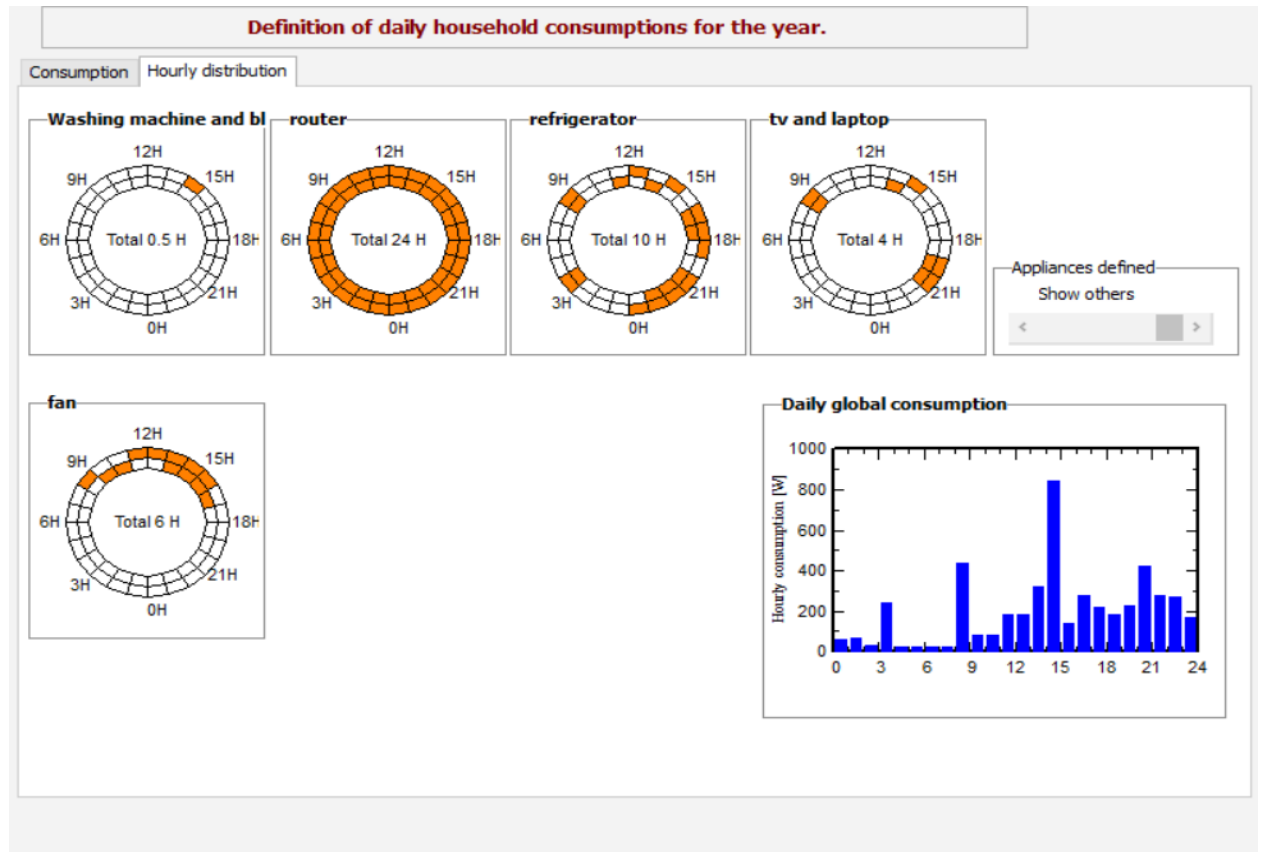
Definition of daily household consumptions for the year.

Consumption | Hourly distribution

Washing machine and bl
12H
15H
18H
21H
0H
3H
6H
9H
Total 0.5 H

router
12H
15H
18H
21H
0H
3H
6H
9H
Total 24 H

refrigerator
12H
15H
18H
21H
0H
3H
6H
9H
Total 10 H

tv and laptop
12H
15H
18H
21H
0H
3H
6H
9H
Total 4 H

Appliances defined
Show others

fan
12H
15H
18H
21H
0H
3H
6H
9H
Total 6 H

Daily global consumption
Hourly consumption [W]
1000
800
600
400
200
0
0 3 6 9 12 15 18 21 24